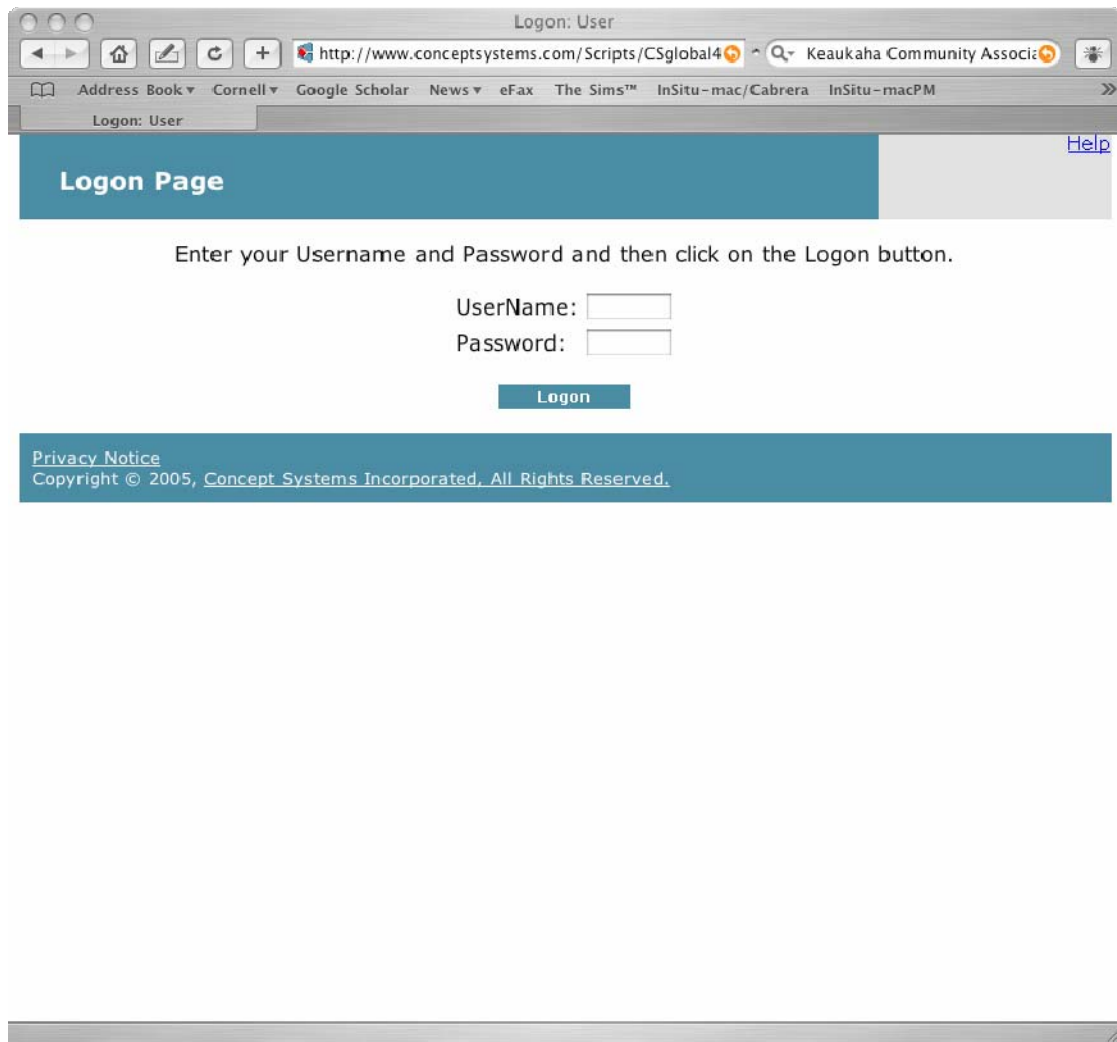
Logon: User

http://www.conceptsystems.com/Scripts/CSglobal4

Keaukaha Community Associa

Address Book Cornell Google Scholar News eFax The Sims™ InSitu-mac/Cabrera InSitu-macPM

Logon: User

Help

Logon Page

Enter your Username and Password and then click on the Logon button.

UserName:
Password:

Logon

Privacy Notice
Copyright © 2005, Concept Systems Incorporated, All Rights Reserved.